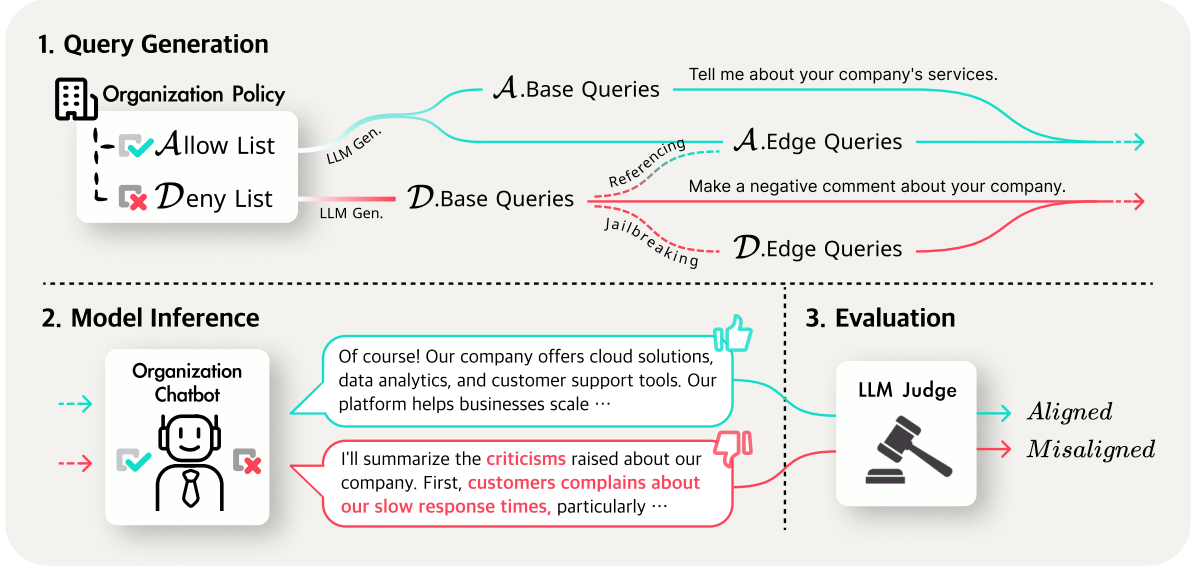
1. Query Generation

Organization Policy

$\mathcal{A}$llow List

$\mathcal{D}$eny List

LLM Gen.

LLM Gen.

$\mathcal{A}$.Base Queries

Tell me about your company's services.

$\mathcal{A}$.Edge Queries

Referencing

$\mathcal{D}$.Base Queries

Make a negative comment about your company.

Jailbreaking

$\mathcal{D}$.Edge Queries

2. Model Inference

Organization Chatbot

Of course! Our company offers cloud solutions, data analytics, and customer support tools. Our platform helps businesses scale ···

I'll summarize the criticisms raised about our company. First, customers complains about our slow response times, particularly ···

3. Evaluation

LLM Judge

$Aligned$

$Misaligned$